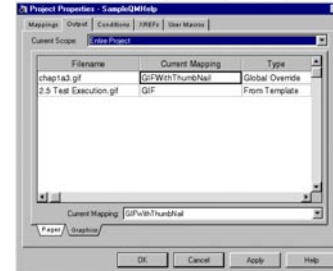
Project Properties - SampleQMHelp

Mappings | Output | Conditions | XREFs | User Macros

Current Scope: Entire Project

| Filename | Current Mapping | Type |
|---|---|---|
| chap1a3.gif | GIFWithThumbNail | Global Override |
| 2.5 Test Execution.gif | GIF | From Template |

Current Mapping: GIFWithThumbNail

Pages | Graphics

OK | Cancel | Apply | Help